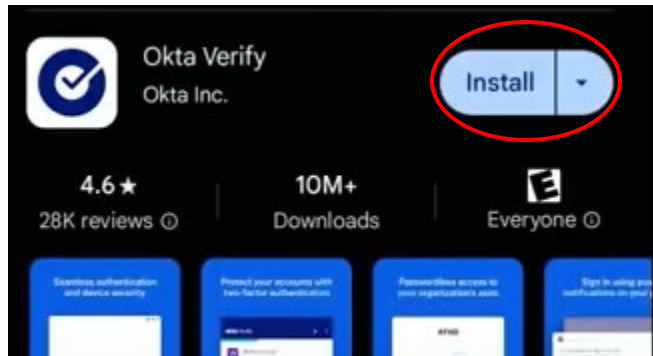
Okta Verify
Okta Inc.

Install

4.6 ★
28K reviews ⓘ

10M+
Downloads

E
Everyone ⓘ

Seamless authentication and device security

Protect your accounts with two-factor authentication

Passwordless access to your organization's apps

Sign in using pu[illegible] notifications on yo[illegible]